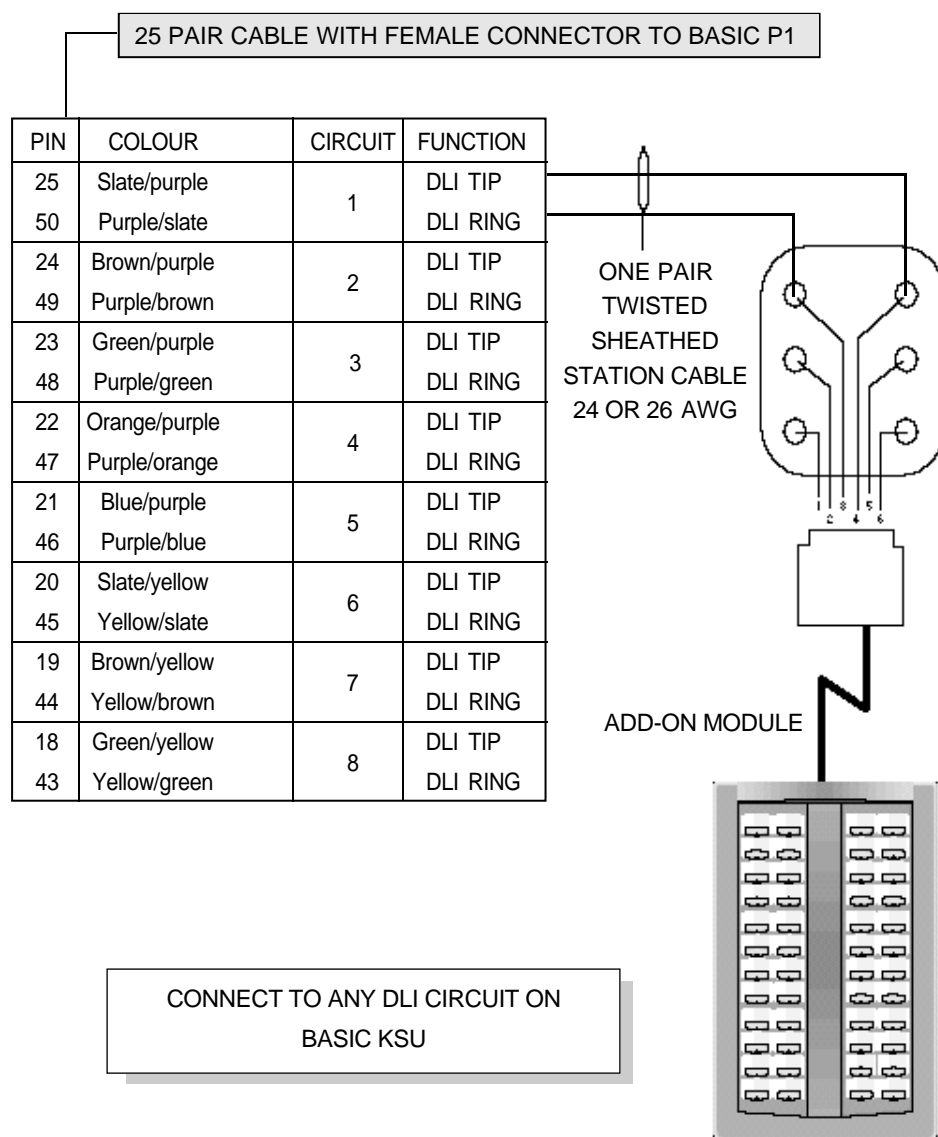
25 PAIR CABLE WITH FEMALE CONNECTOR TO BASIC P1

| PIN | COLOUR | CIRCUIT | FUNCTION |
|---|---|---|---|
| 25 | Slate/purple | 1 | DLI TIP |
| 50 | Purple/slate | | DLI RING |
| 24 | Brown/purple | 2 | DLI TIP |
| 49 | Purple/brown | | DLI RING |
| 23 | Green/purple | 3 | DLI TIP |
| 48 | Purple/green | | DLI RING |
| 22 | Orange/purple | 4 | DLI TIP |
| 47 | Purple/orange | | DLI RING |
| 21 | Blue/purple | 5 | DLI TIP |
| 46 | Purple/blue | | DLI RING |
| 20 | Slate/yellow | 6 | DLI TIP |
| 45 | Yellow/slate | | DLI RING |
| 19 | Brown/yellow | 7 | DLI TIP |
| 44 | Yellow/brown | | DLI RING |
| 18 | Green/yellow | 8 | DLI TIP |
| 43 | Yellow/green | | DLI RING |

ONE PAIR TWISTED SHEATHED STATION CABLE 24 OR 26 AWG

1 2 3 4 5 6

ADD-ON MODULE

CONNECT TO ANY DLI CIRCUIT ON BASIC KSU